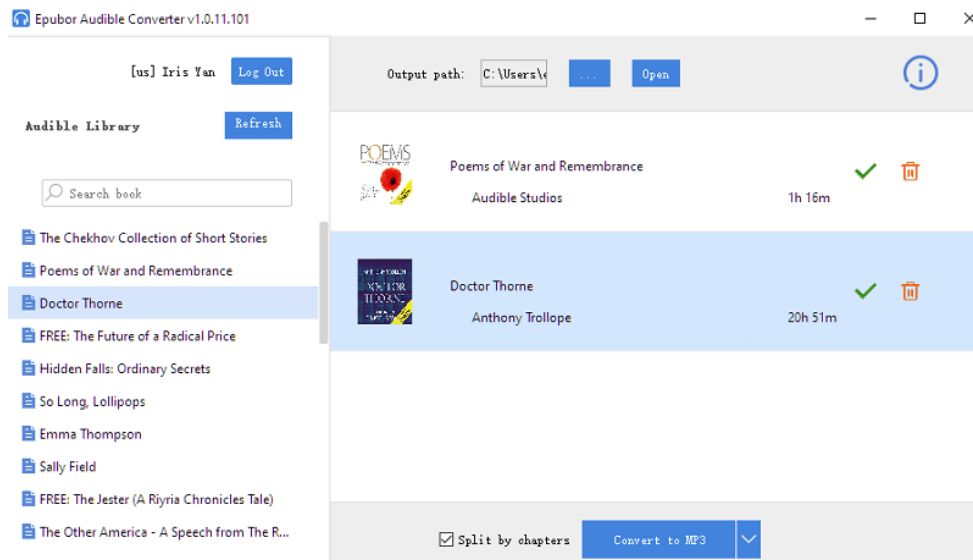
Epubor Audible Converter v1.0.11.101

[us] Iris Yan Log Out

Audible Library Refresh

Search book

The Chekhov Collection of Short Stories
Poems of War and Remembrance
Doctor Thorne
FREE: The Future of a Radical Price
Hidden Falls: Ordinary Secrets
So Long, Lollipops
Emma Thompson
Sally Field
FREE: The Jester (A Riyria Chronicles Tale)
The Other America - A Speech from The R...

Output path: C:\Users\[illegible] ... Open

POEMS
Poems of War and Remembrance
Audible Studios
1h 16m

DOCTOR THORNE
Doctor Thorne
Anthony Trollope
20h 51m

Split by chapters Convert to MP3